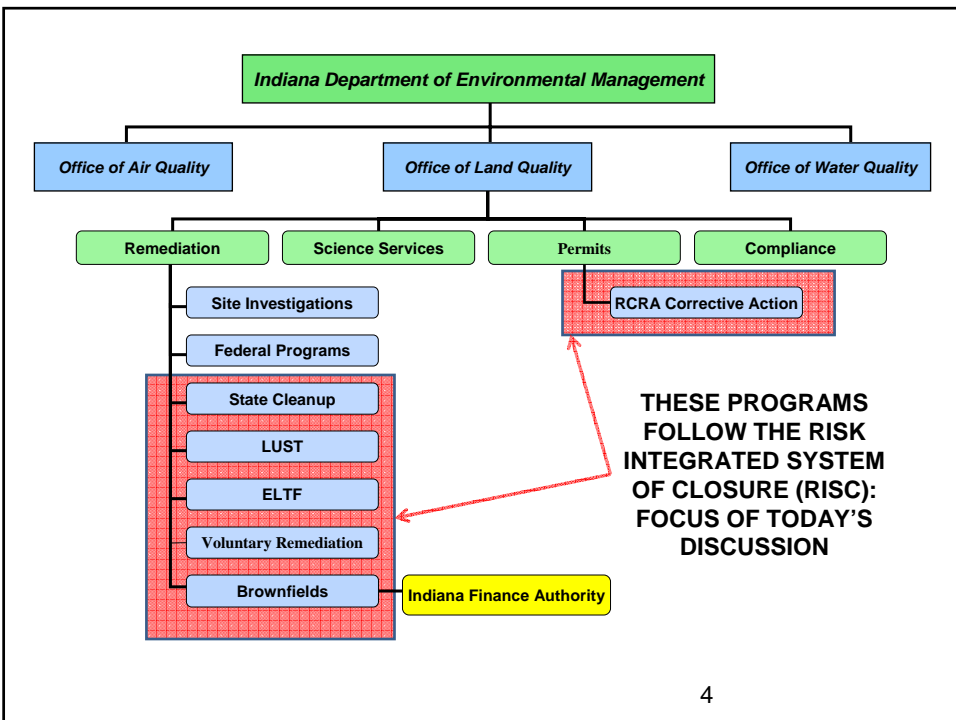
Indiana Department of Environmental Management

Office of Air Quality

Office of Land Quality

Office of Water Quality

Remediation

Science Services

Permits

Compliance

RCRA Corrective Action

Site Investigations

Federal Programs

State Cleanup

LUST

ELTF

Voluntary Remediation

Brownfields

Indiana Finance Authority

THESE PROGRAMS FOLLOW THE RISK INTEGRATED SYSTEM OF CLOSURE (RISC): FOCUS OF TODAY'S DISCUSSION

4